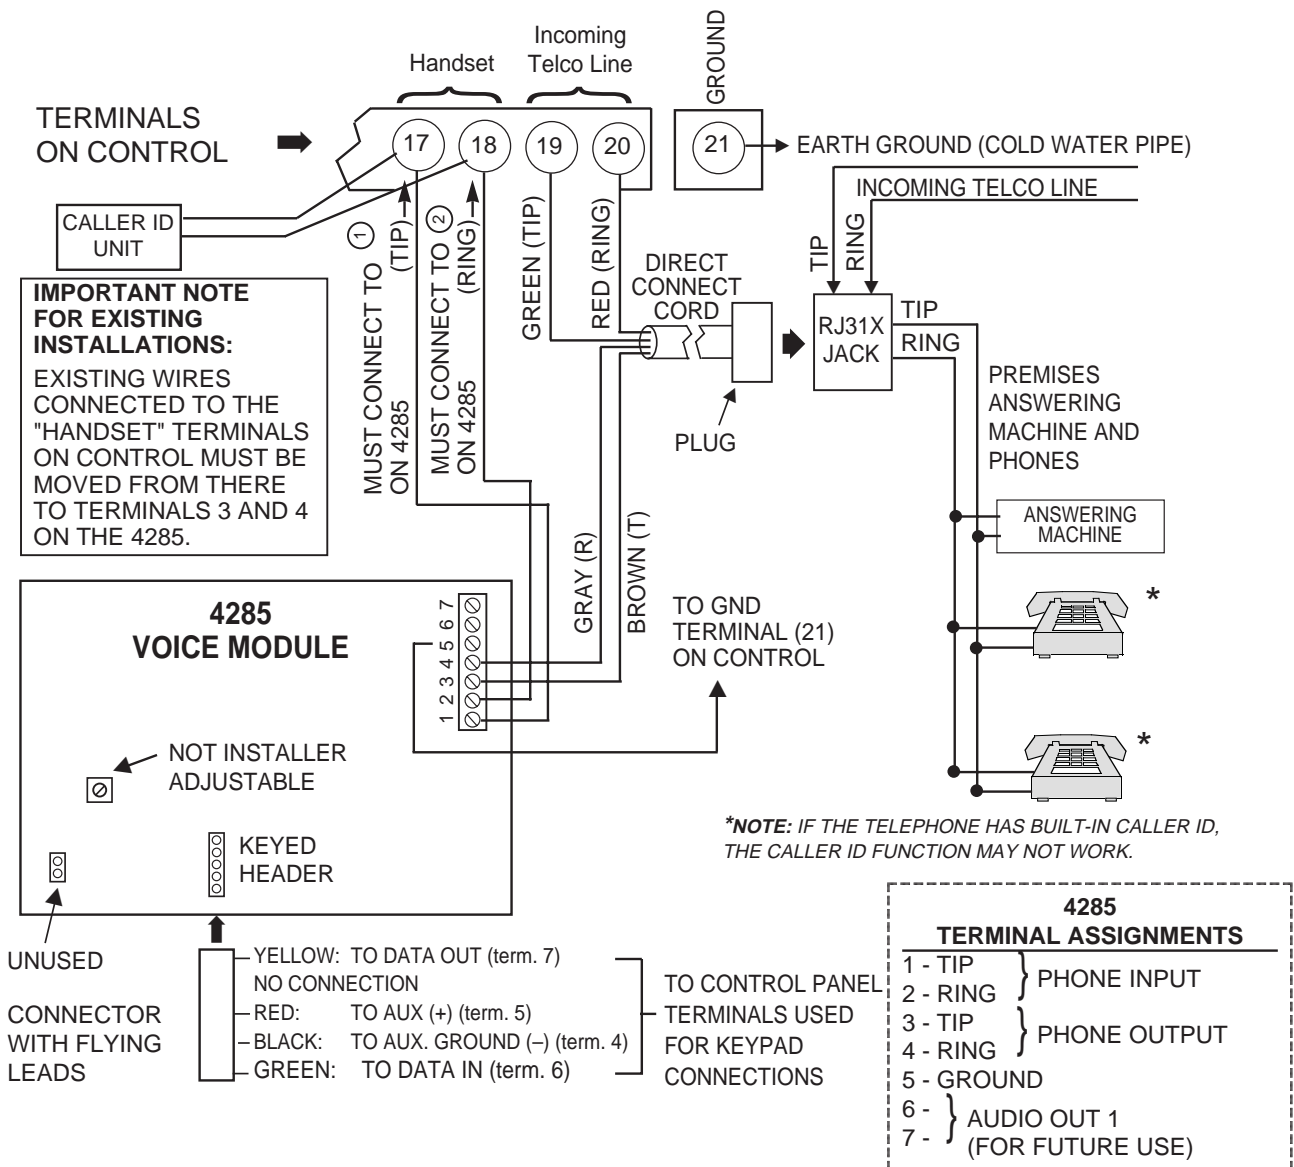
Handset

Incoming Telco Line

GROUND

TERMINALS ON CONTROL

17 18 19 20 21

EARTH GROUND (COLD WATER PIPE)

INCOMING TELCO LINE

CALLER ID UNIT

MUST CONNECT TO ① (TIP) ON 4285

MUST CONNECT TO ② (RING) ON 4285

GREEN (TIP)

RED (RING)

DIRECT CONNECT CORD

TIP

RING

RJ31X JACK

TIP

RING

IMPORTANT NOTE FOR EXISTING INSTALLATIONS:

EXISTING WIRES CONNECTED TO THE "HANDSET" TERMINALS ON CONTROL MUST BE MOVED FROM THERE TO TERMINALS 3 AND 4 ON THE 4285.

PLUG

PREMISES ANSWERING MACHINE AND PHONES

ANSWERING MACHINE

GRAY (R)

BROWN (T)

4285 VOICE MODULE

1 2 3 4 5 6 7

TO GND TERMINAL (21) ON CONTROL

*

*

NOT INSTALLER ADJUSTABLE

KEYED HEADER

*NOTE: IF THE TELEPHONE HAS BUILT-IN CALLER ID, THE CALLER ID FUNCTION MAY NOT WORK.

UNUSED

CONNECTOR WITH FLYING LEADS

YELLOW: TO DATA OUT (term. 7)
NO CONNECTION
RED: TO AUX (+) (term. 5)
BLACK: TO AUX. GROUND (–) (term. 4)
GREEN: TO DATA IN (term. 6)

TO CONTROL PANEL TERMINALS USED FOR KEYPAD CONNECTIONS

4285 TERMINAL ASSIGNMENTS
1 - TIP
2 - RING } PHONE INPUT
3 - TIP
4 - RING } PHONE OUTPUT
5 - GROUND
6 -
7 - } AUDIO OUT 1 (FOR FUTURE USE)